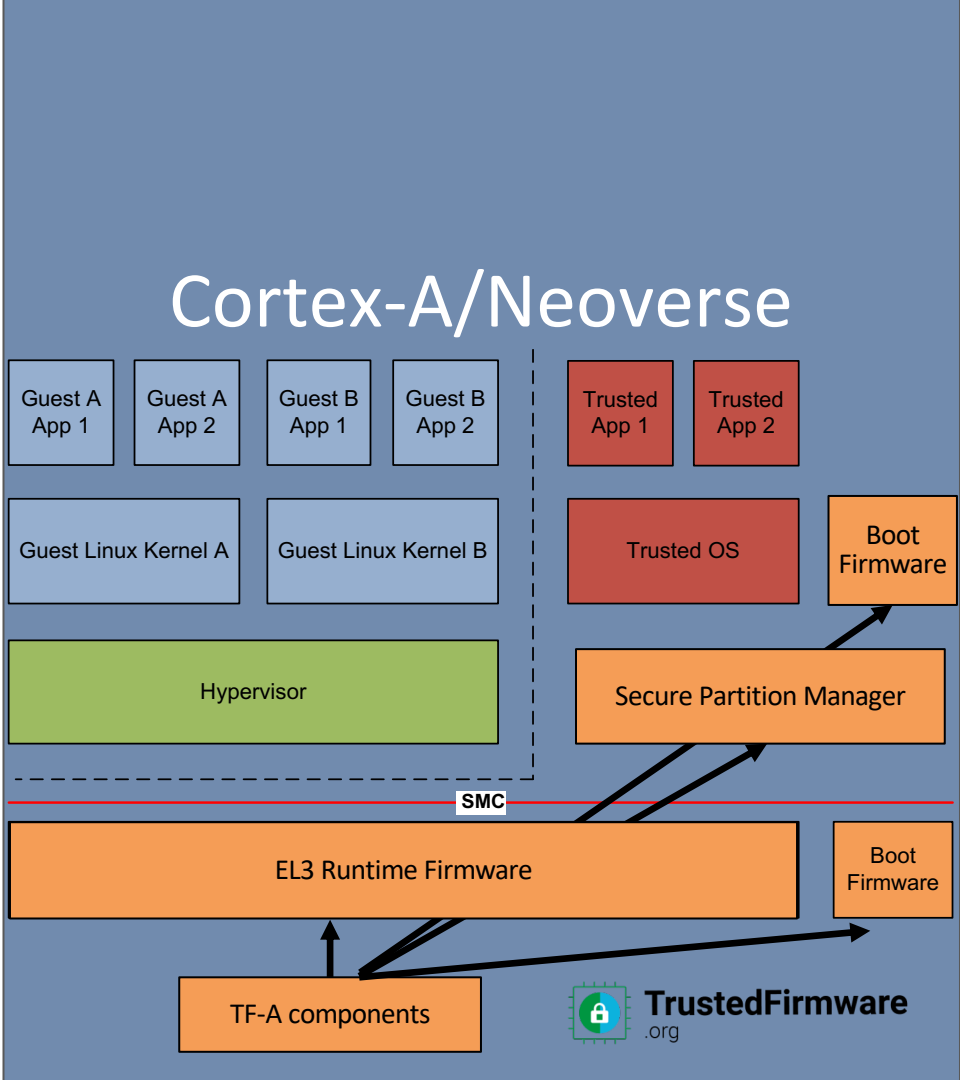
Cortex-A/Neoverse

Guest A App 1

Guest A App 2

Guest B App 1

Guest B App 2

Trusted App 1

Trusted App 2

Guest Linux Kernel A

Guest Linux Kernel B

Trusted OS

Boot Firmware

Hypervisor

Secure Partition Manager

SMC

EL3 Runtime Firmware

Boot Firmware

TF-A components

TrustedFirmware .org